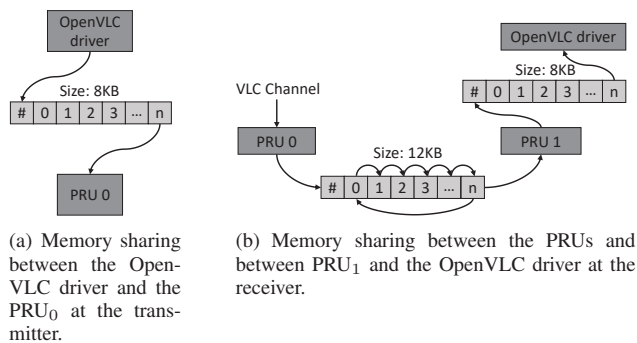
OpenVLC driver

Size: 8KB

| # | 0 | 1 | 2 | 3 | … | n |
|---|---|---|---|---|---|---|

PRU 0

(a) Memory sharing between the OpenVLC driver and the PRU$_0$ at the transmitter.

OpenVLC driver

Size: 8KB

| # | 0 | 1 | 2 | 3 | … | n |
|---|---|---|---|---|---|---|

VLC Channel

PRU 0

Size: 12KB

PRU 1

| # | 0 | 1 | 2 | 3 | … | n |
|---|---|---|---|---|---|---|

(b) Memory sharing between the PRUs and between PRU$_1$ and the OpenVLC driver at the receiver.